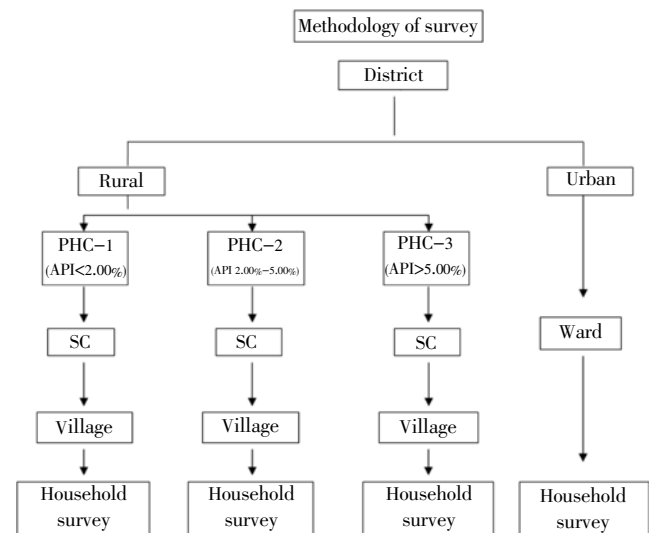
Methodology of survey

District

Rural

Urban

PHC–1 (API<2.00%)

PHC–2 (API 2.00%–5.00%)

PHC–3 (API>5.00%)

SC

SC

SC

Ward

Village

Village

Village

Household survey

Household survey

Household survey

Household survey